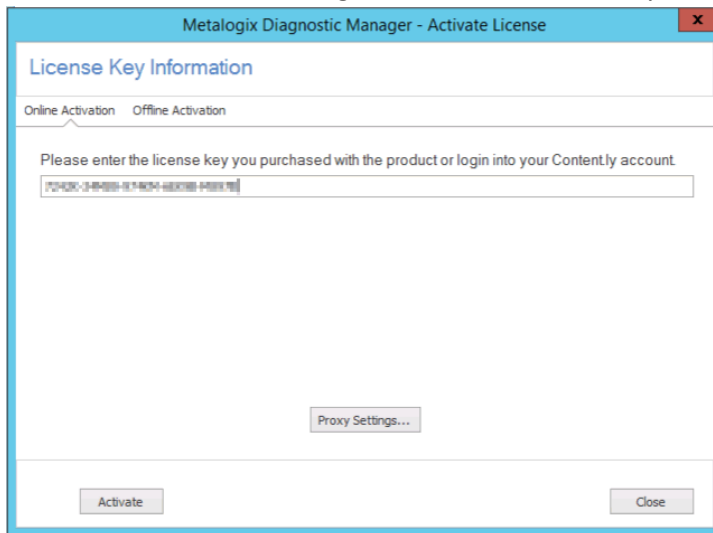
Metalogix Diagnostic Manager - Activate License

x

License Key Information

Online Activation Offline Activation

Please enter the license key you purchased with the product or login into your Content.ly account.

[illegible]

Proxy Settings...

Activate

Close